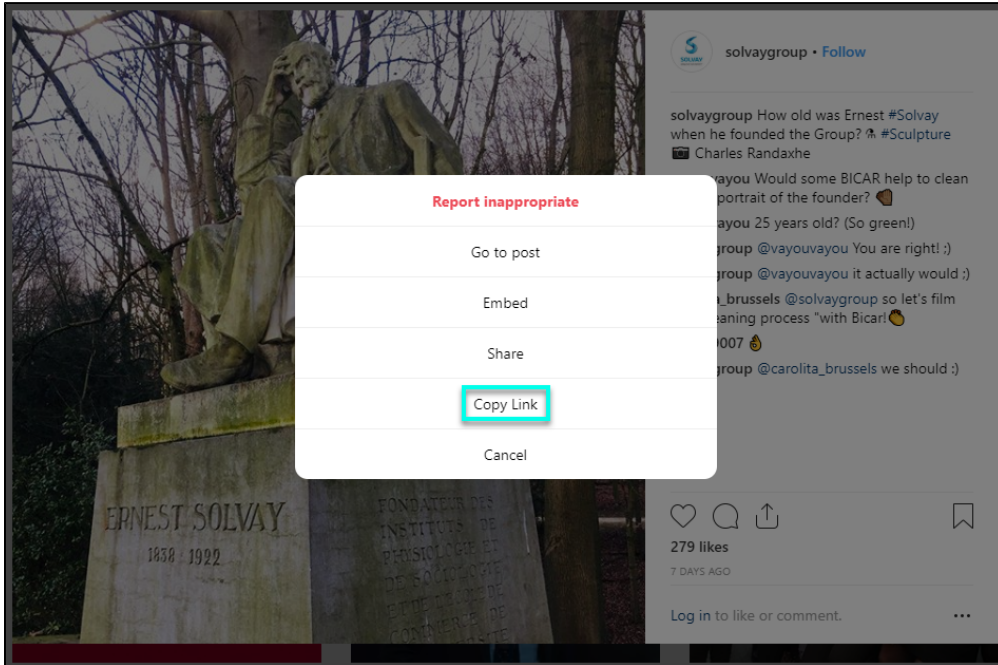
ERNEST SOLVAY
1838 - 1922

FONDATEUR DES INSTITUTS DE PHYSIOLOGIE ET DE SOCIOLOGIE ET DE L'ECOLE DE COMMERCE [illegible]

SOLVAY

solvaygroup • Follow

solvaygroup How old was Ernest #Solvay when he founded the Group? ⚗ #Sculpture 📷 Charles Randaxhe

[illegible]vayou Would some BICAR help to clean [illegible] portrait of the founder? 👏

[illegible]vayou 25 years old? (So green!)

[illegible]group @vayouvayou You are right! ;)

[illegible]group @vayouvayou it actually would :)

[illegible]_brussels @solvaygroup so let's film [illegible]eaning process "with Bicar! 👏

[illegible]007 👌

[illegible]group @carolita_brussels we should :)

Report inappropriate

Go to post

Embed

Share

Copy Link

Cancel

279 likes

7 DAYS AGO

Log in to like or comment.

...